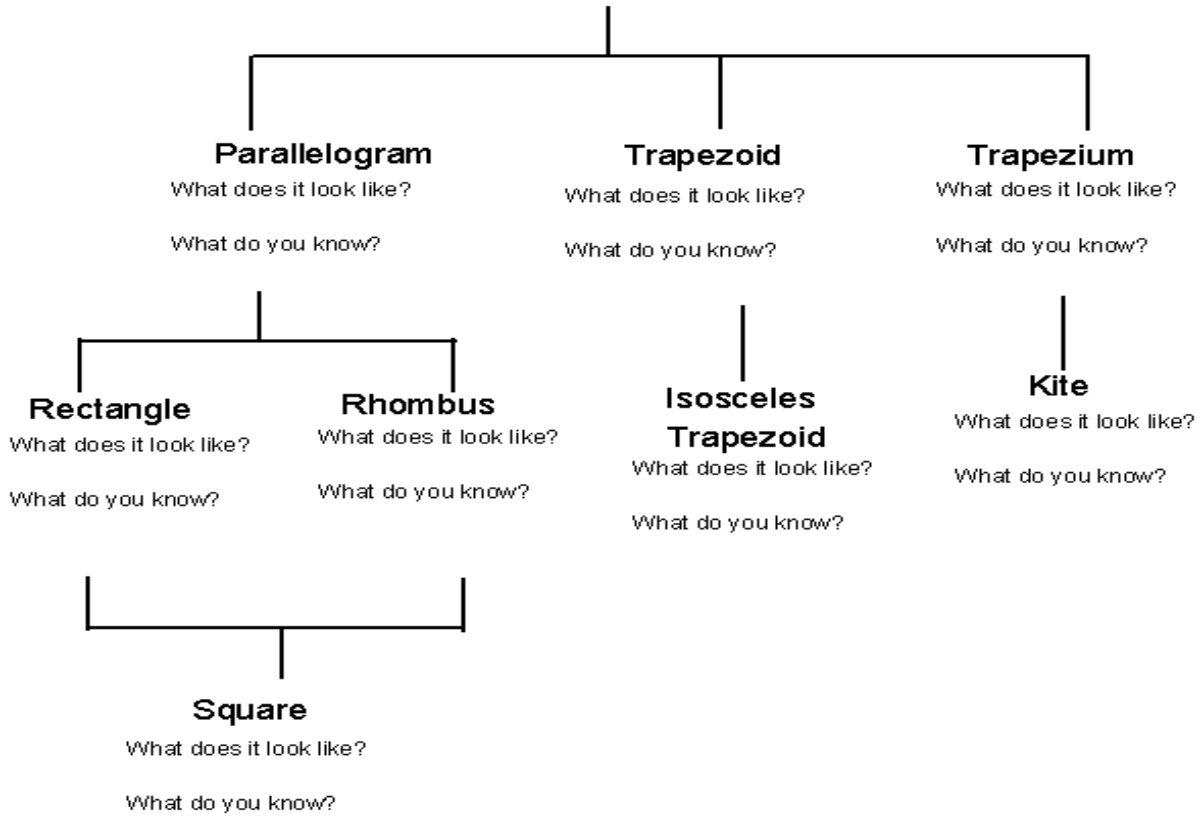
Parallelogram
What does it look like?

What do you know?

Trapezoid
What does it look like?

What do you know?

Trapezium
What does it look like?

What do you know?

Rectangle
What does it look like?

What do you know?

Rhombus
What does it look like?

What do you know?

Isosceles Trapezoid
What does it look like?

What do you know?

Kite
What does it look like?

What do you know?

Square
What does it look like?

What do you know?